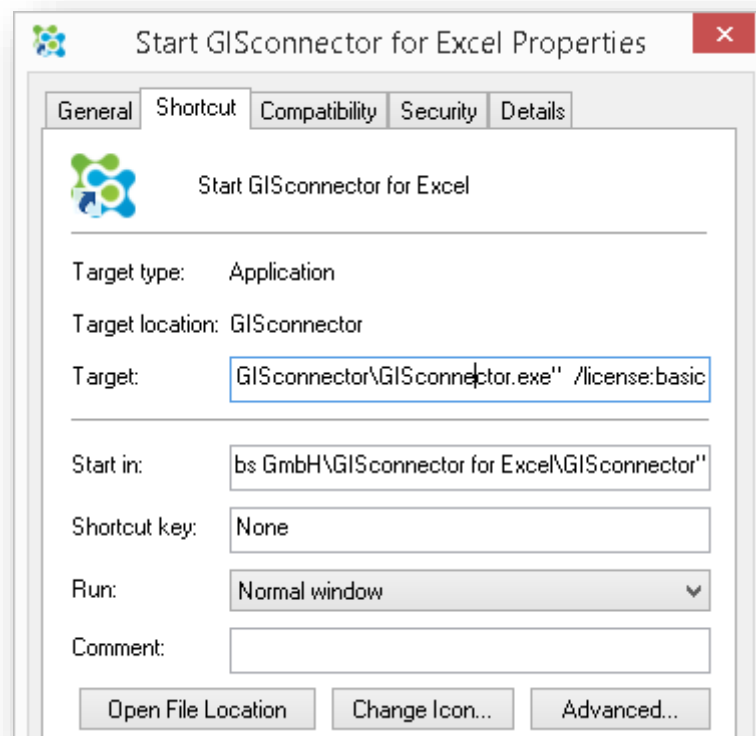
Start GISconnector for Excel Properties

General | Shortcut | Compatibility | Security | Details

Start GISconnector for Excel

Target type: Application

Target location: GISconnector

Target: GISconnector\GISconnector.exe" /license:basic

Start in: bs GmbH\GISconnector for Excel\GISconnector"

Shortcut key: None

Run: Normal window

Comment:

Open File Location | Change Icon... | Advanced...